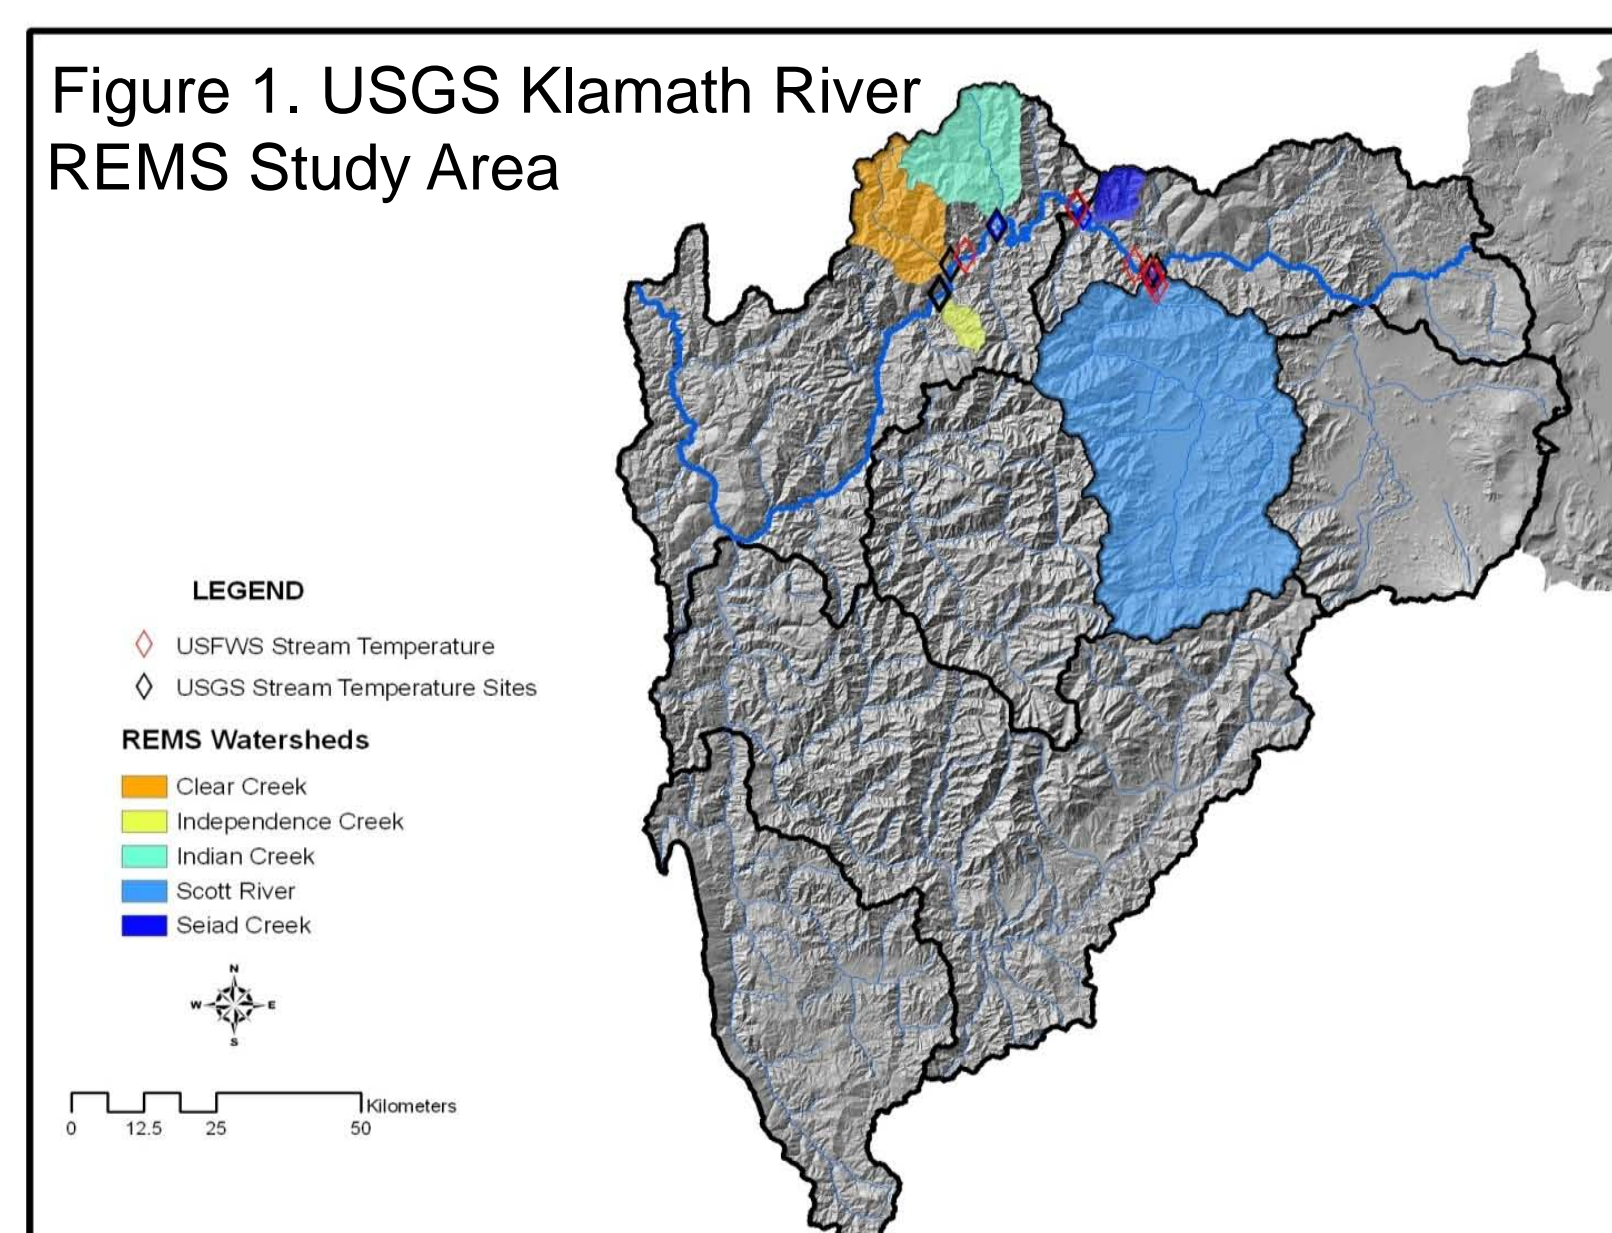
Figure 1. USGS Klamath River REMS Study Area

LEGEND

USFWS Stream Temperature

USGS Stream Temperature Sites

REMS Watersheds

Clear Creek

Independence Creek

Indian Creek

Scott River

Seiad Creek

N

W

E

S

Kilometers

0 12.5 25 50